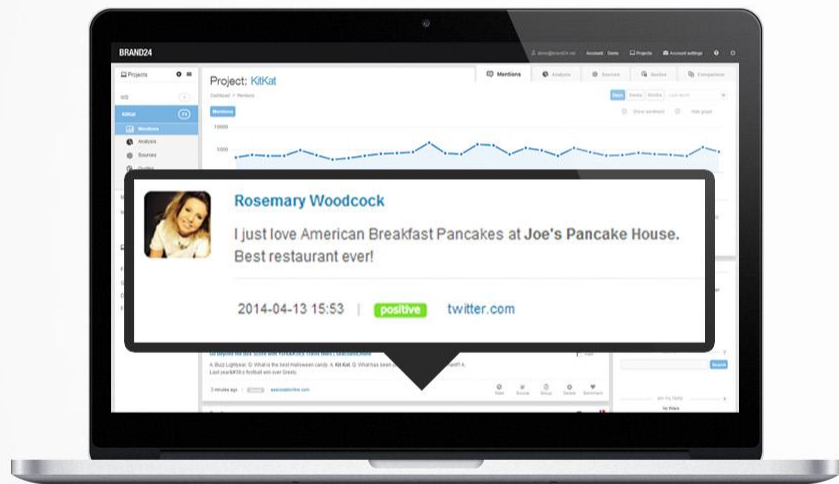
BRAND24

Account Demo Projects Account settings

Projects

KitKat

Mentions
Analysis
Sources
Quotes

Project: KitKat

Dashboard > Mentions

Mentions Analysis Sources Quotes Comparison

Mentions

10000

5000

Rosemary Woodcock

I just love American Breakfast Pancakes at **Joe's Pancake House.** Best restaurant ever!

2014-04-13 15:53 | positive twitter.com

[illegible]

A Buzz Lightyear: Q: What is the best Halloween candy. A: KitKat. Q: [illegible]

3 minutes ago

Search